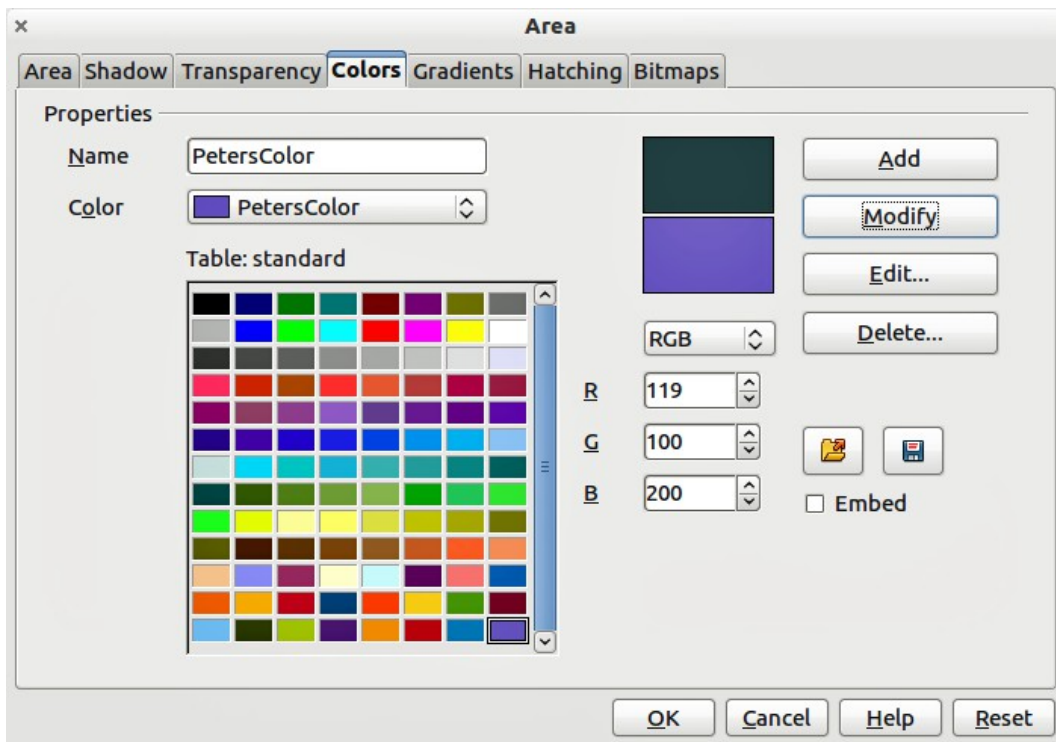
×
Area

Area Shadow Transparency Colors Gradients Hatching Bitmaps

Properties

Name PetersColor

Color PetersColor

Table: standard

Add

Modify

Edit...

Delete...

RGB

R 119

G 100

B 200

Embed

OK Cancel Help Reset